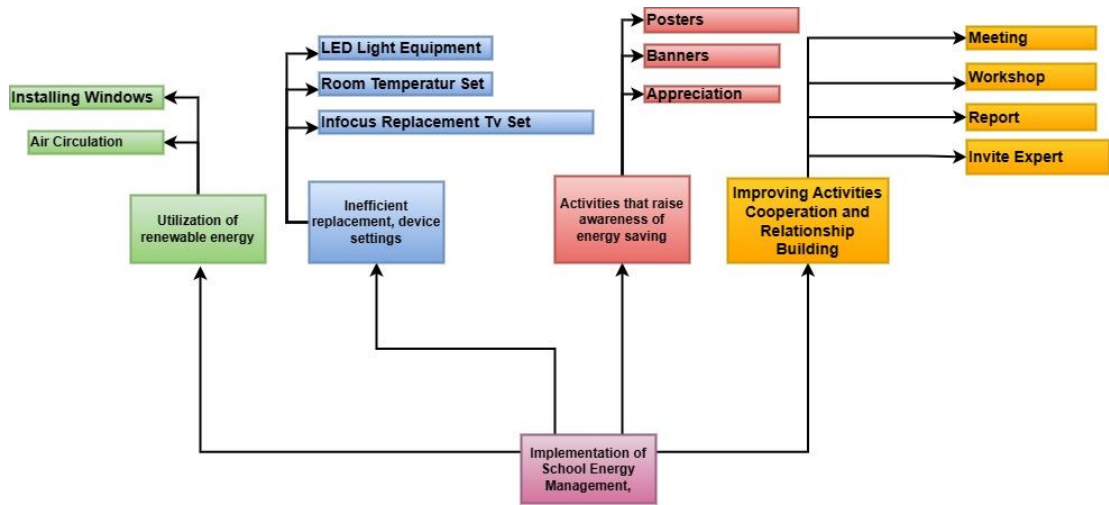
Installing Windows

Air Circulation

Utilization of renewable energy

LED Light Equipment

Room Temperatur Set

Infocus Replacement Tv Set

Inefficient replacement, device settings

Posters

Banners

Appreciation

Activities that raise awareness of energy saving

Meeting

Workshop

Report

Invite Expert

Improving Activities Cooperation and Relationship Building

Implementation of School Energy Management,